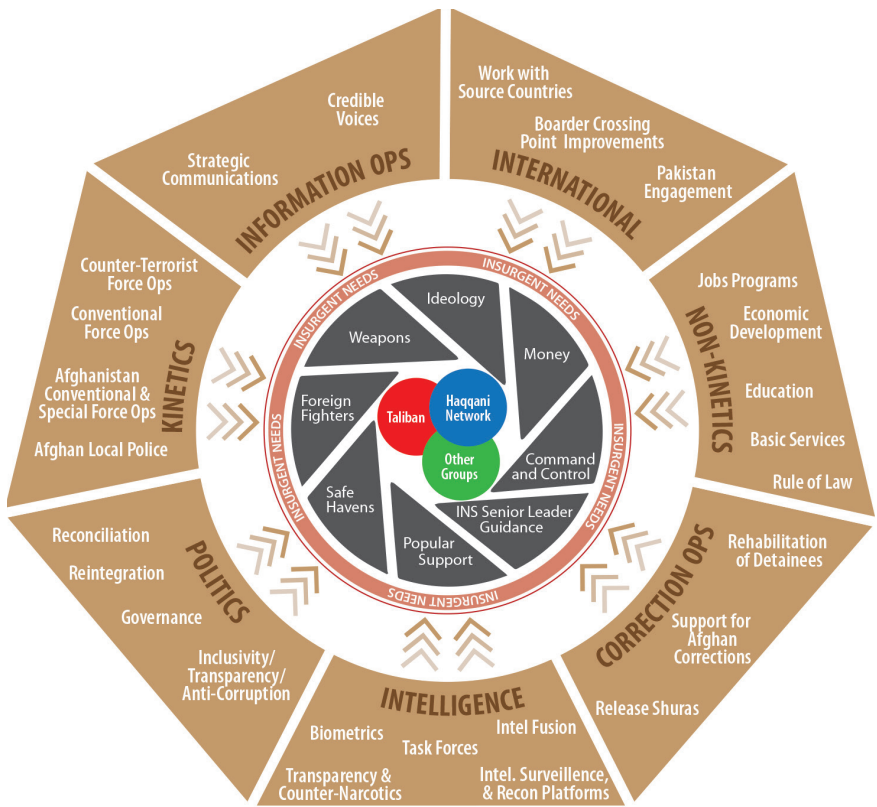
Credible Voices

Strategic Communications

INFORMATION OPS

Work with Source Countries

Boarder Crossing Point Improvements

Pakistan Engagement

INTERNATIONAL

Counter-Terrorist Force Ops

Conventional Force Ops

Afghanistan Conventional & Special Force Ops

Afghan Local Police

KINETICS

Jobs Programs

Economic Development

Education

Basic Services

Rule of Law

NON-KINETICS

INSURGENT NEEDS

INSURGENT NEEDS

INSURGENT NEEDS

INSURGENT NEEDS

INSURGENT NEEDS

Ideology

Weapons

Money

Foreign Fighters

Taliban

Haqqani Network

Other Groups

Command and Control

Safe Havens

INS Senior Leader Guidance

Popular Support

Reconciliation

Reintegration

Governance

Inclusivity/ Transparency/ Anti-Corruption

POLITICS

Rehabilitation of Detainees

Support for Afghan Corrections

Release Shuras

CORRECTION OPS

INTELLIGENCE

Biometrics

Task Forces

Intel Fusion

Transparency & Counter-Narcotics

Intel. Surveillence, & Recon Platforms